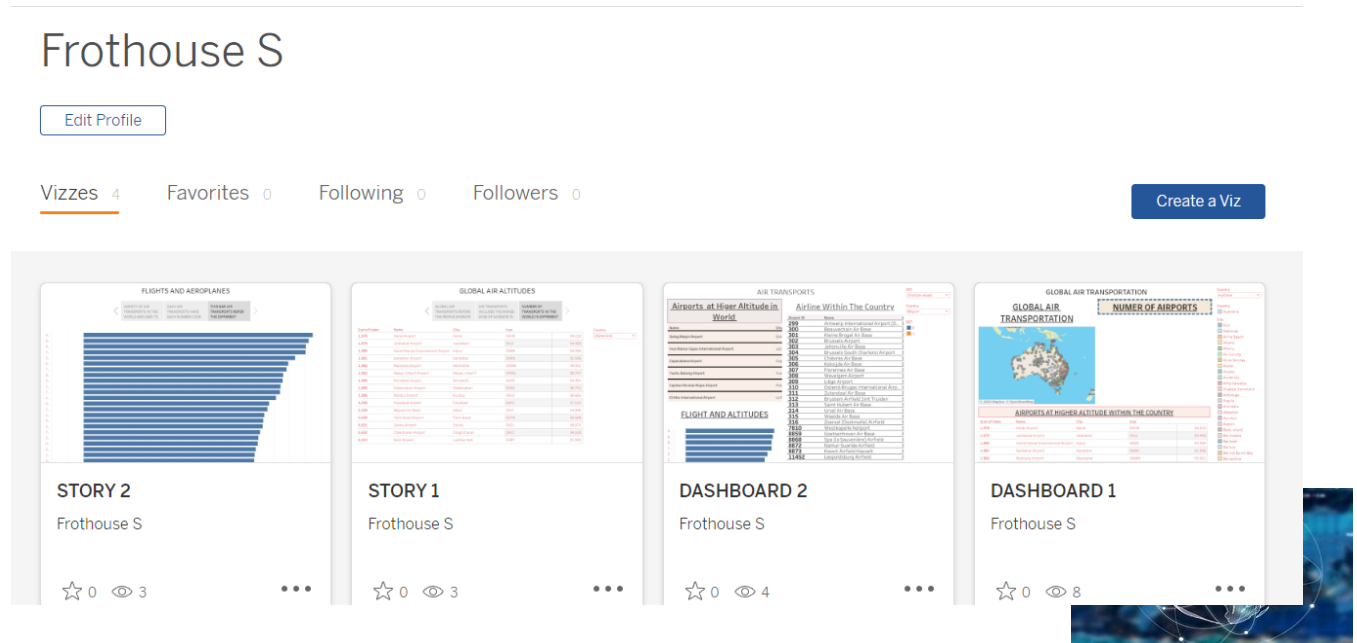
Frothouse S

Edit Profile

Vizzes 4 Favorites 0 Following 0 Followers 0

Create a Viz

FLIGHTS AND AEROPLANES

STORY 2

Frothouse S

0 3

GLOBAL AIR ALTITUDES

STORY 1

Frothouse S

0 3

AIR TRANSPORTS

Airports at Higer Altitude in World

Airline Within The Country

FLIGHT AND ALTITUDES

DASHBOARD 2

Frothouse S

0 4

GLOBAL AIR TRANSPORTATION

GLOBAL AIR TRANSPORTATION

NUMER OF AIRPORTS

AIRPORTS AT HIGHER ALTITUDE WITHIN THE COUNTRY

DASHBOARD 1

Frothouse S

0 8